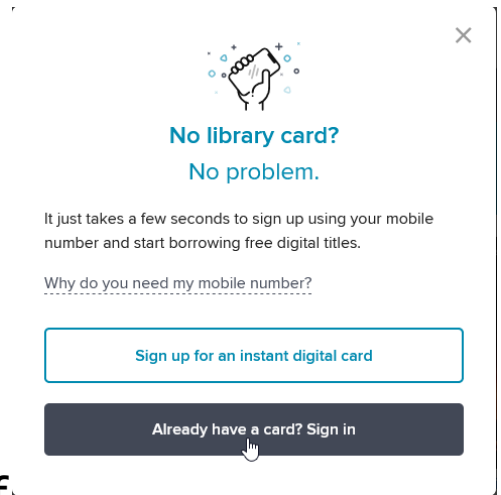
×

No library card?
No problem.

It just takes a few seconds to sign up using your mobile number and start borrowing free digital titles.

Why do you need my mobile number?

Sign up for an instant digital card

Already have a card? Sign in